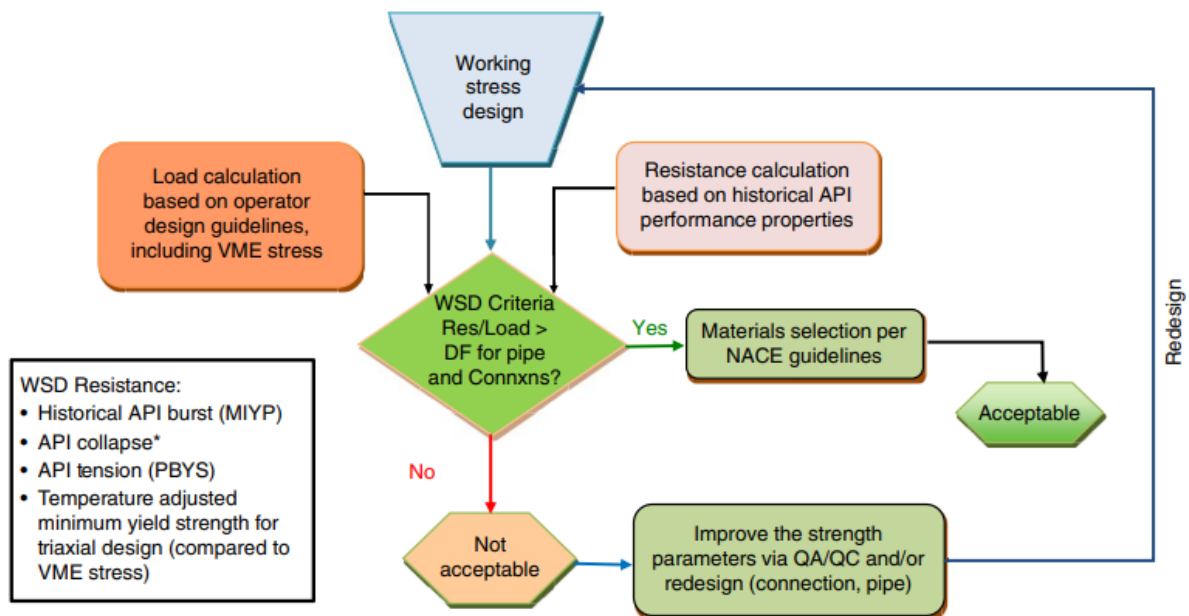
Working stress design

Load calculation based on operator design guidelines, including VME stress

Resistance calculation based on historical API performance properties

WSD Criteria Res/Load > DF for pipe and Connxns?

Yes

Materials selection per NACE guidelines

Acceptable

Redesign

No

WSD Resistance:
• Historical API burst (MIYP)
• API collapse*
• API tension (PBYS)
• Temperature adjusted minimum yield strength for triaxial design (compared to VME stress)

Not acceptable

Improve the strength parameters via QA/QC and/or redesign (connection, pipe)